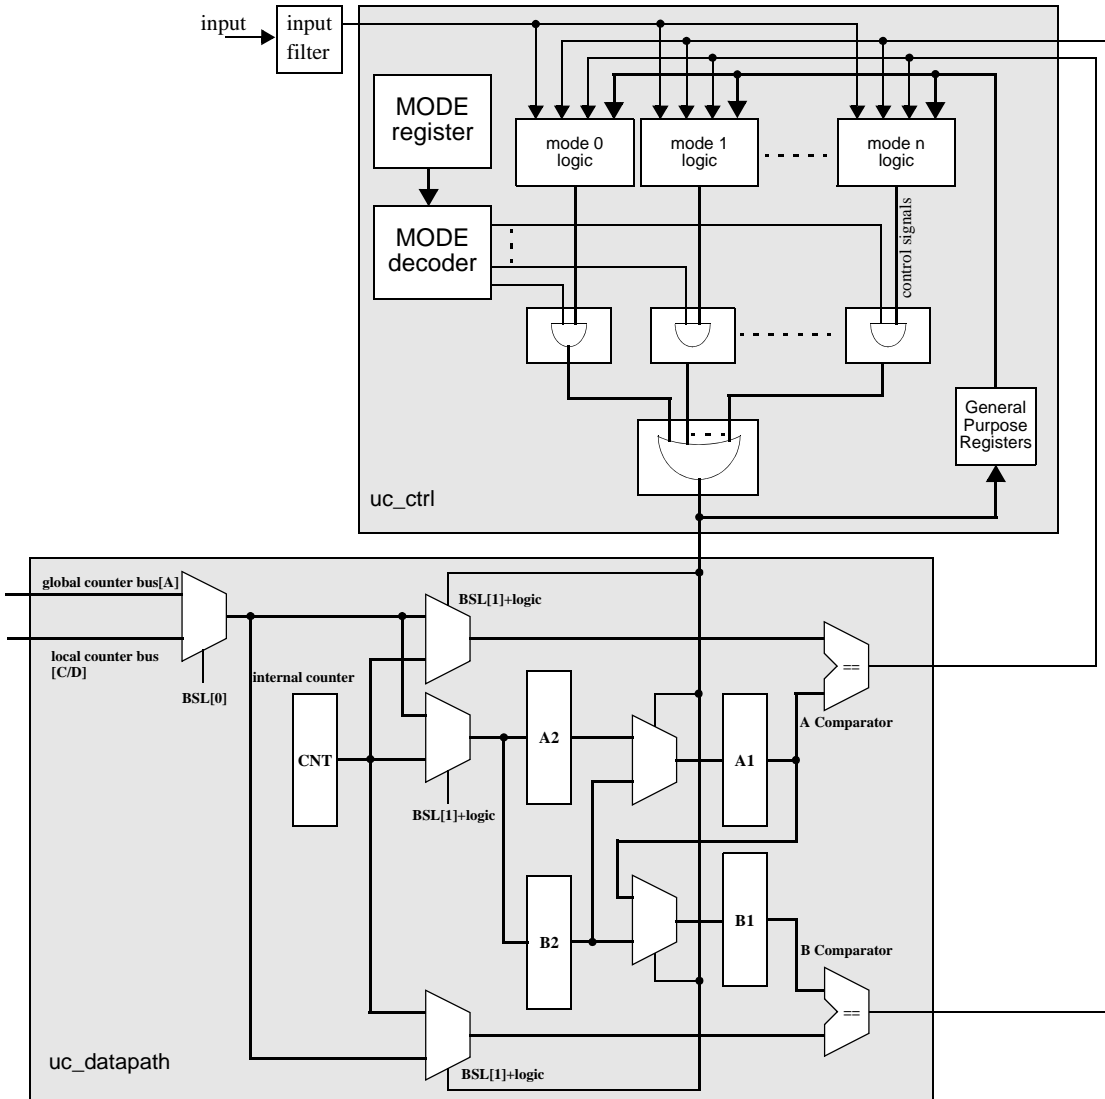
input

input filter

MODE register

mode 0 logic

mode 1 logic

mode n logic

MODE decoder

control signals

General Purpose Registers

uc_ctrl

global counter bus[A]

local counter bus [C/D]

BSL[0]

BSL[1]+logic

internal counter

CNT

BSL[1]+logic

A2

A1

==

A Comparator

B2

B1

B Comparator

==

uc_datapath

BSL[1]+logic